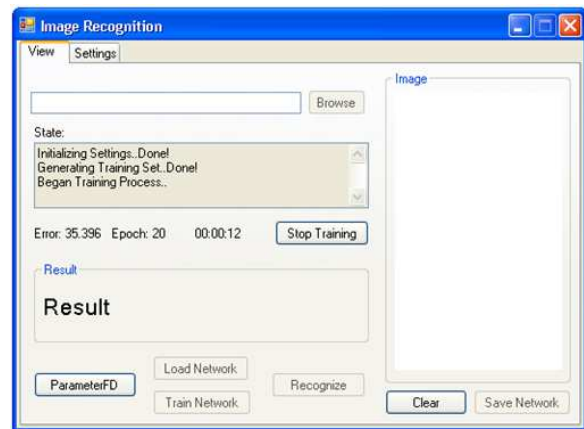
Image Recognition

View Settings

Browse

State:

Initializing Settings..Done!
Generating Training Set..Done!
Began Training Process..

Error: 35.396 Epoch: 20 00:00:12

Stop Training

Result

Result

ParameterFD

Load Network

Train Network

Recognize

Image

Clear

Save Network